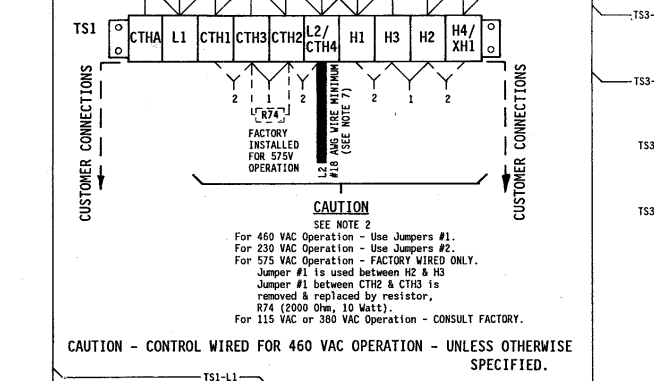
TS1

| CTHA | L1 | CTH1 | CTH3 | CTH2 | L2/ CTH4 | H1 | H3 | H2 | H4/ XH1 |
|---|---|---|---|---|---|---|---|---|---|

CUSTOMER CONNECTIONS

2 1 2

R74

FACTORY INSTALLED FOR 575V OPERATION

L2 #18 AWG WIRE MINIMUM (SEE NOTE 7)

2 1 2

CUSTOMER CONNECTIONS

TS3-

TS3-

TS3

TS3

CAUTION
SEE NOTE 2
For 460 VAC Operation - Use Jumpers #1.
For 230 VAC Operation - Use Jumpers #2.
For 575 VAC Operation - FACTORY WIRED ONLY.
Jumper #1 is used between H2 & H3
Jumper #1 between CTH2 & CTH3 is removed & replaced by resistor, R74 (2000 Ohm, 10 Watt).
For 115 VAC or 380 VAC Operation - CONSULT FACTORY.

CAUTION - CONTROL WIRED FOR 460 VAC OPERATION - UNLESS OTHERWISE SPECIFIED.

TS1-L1